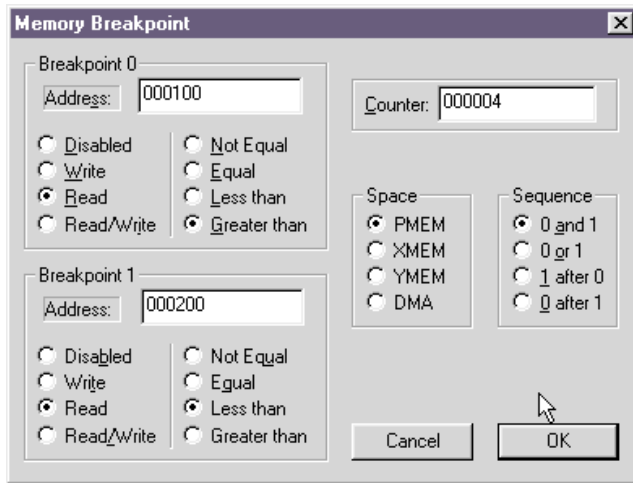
Memory Breakpoint

Breakpoint 0

Address: 000100

Disabled
Write
Read
Read/Write

Not Equal
Equal
Less than
Greater than

Breakpoint 1

Address: 000200

Disabled
Write
Read
Read/Write

Not Equal
Equal
Less than
Greater than

Counter: 000004

Space
PMEM
XMEM
YMEM
DMA

Sequence
0 and 1
0 or 1
1 after 0
0 after 1

Cancel

OK